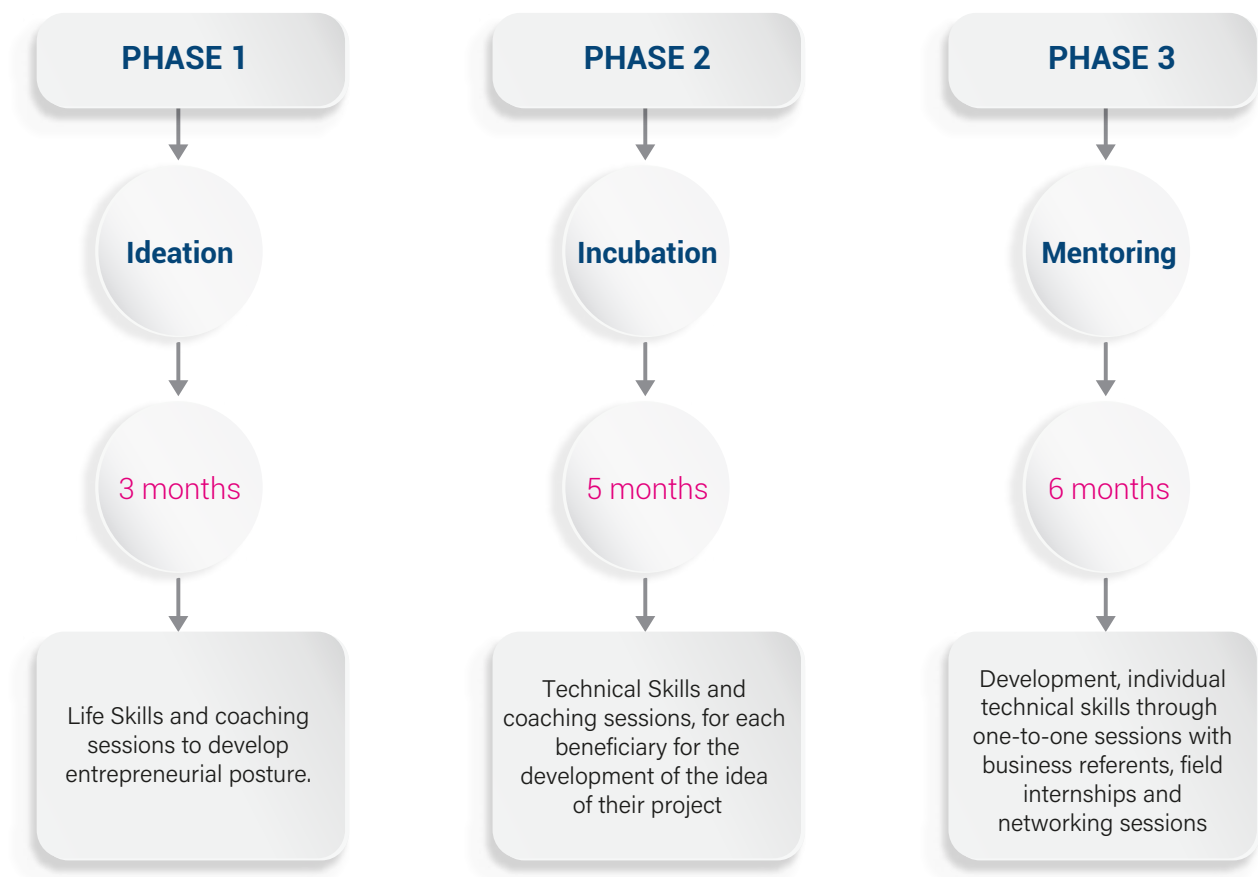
PHASE 1

Ideation

3 months

Life Skills and coaching sessions to develop entrepreneurial posture.

PHASE 2

Incubation

5 months

Technical Skills and coaching sessions, for each beneficiary for the development of the idea of their project

PHASE 3

Mentoring

6 months

Development, individual technical skills through one-to-one sessions with business referents, field internships and networking sessions